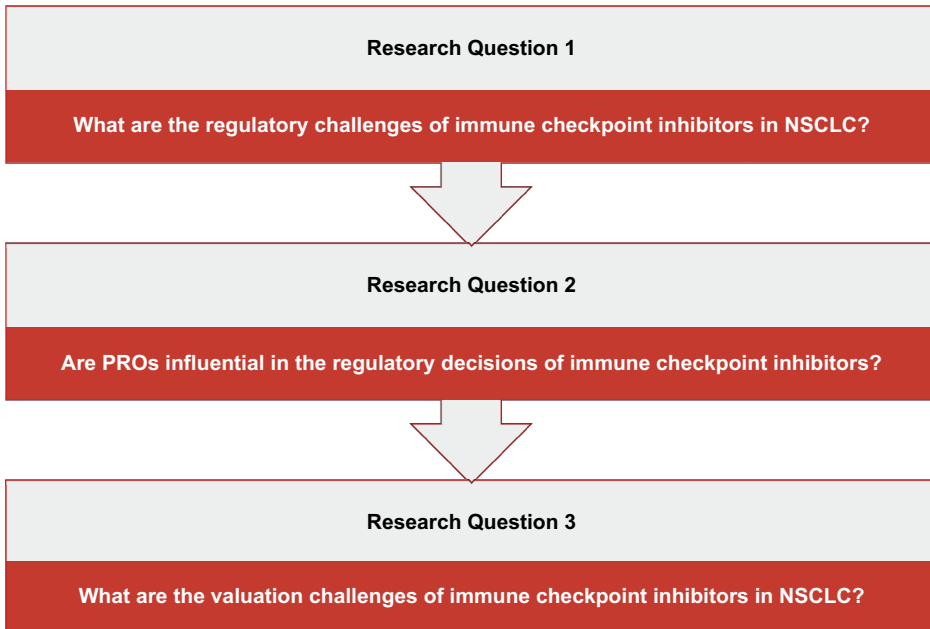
Research Question 1

What are the regulatory challenges of immune checkpoint inhibitors in NSCLC?

Research Question 2

Are PROs influential in the regulatory decisions of immune checkpoint inhibitors?

Research Question 3

What are the valuation challenges of immune checkpoint inhibitors in NSCLC?